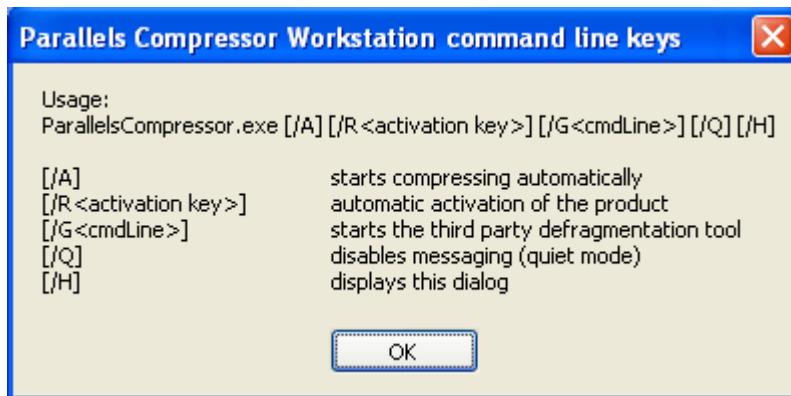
Parallels Compressor Workstation command line keys

Usage:
ParallelsCompressor.exe [/A] [/R<activation key>] [/G<cmdLine>] [/Q] [/H]

| | |
|---|---|
| [/A] | starts compressing automatically |
| [/R<activation key>] | automatic activation of the product |
| [/G<cmdLine>] | starts the third party defragmentation tool |
| [/Q] | disables messaging (quiet mode) |
| [/H] | displays this dialog |

OK